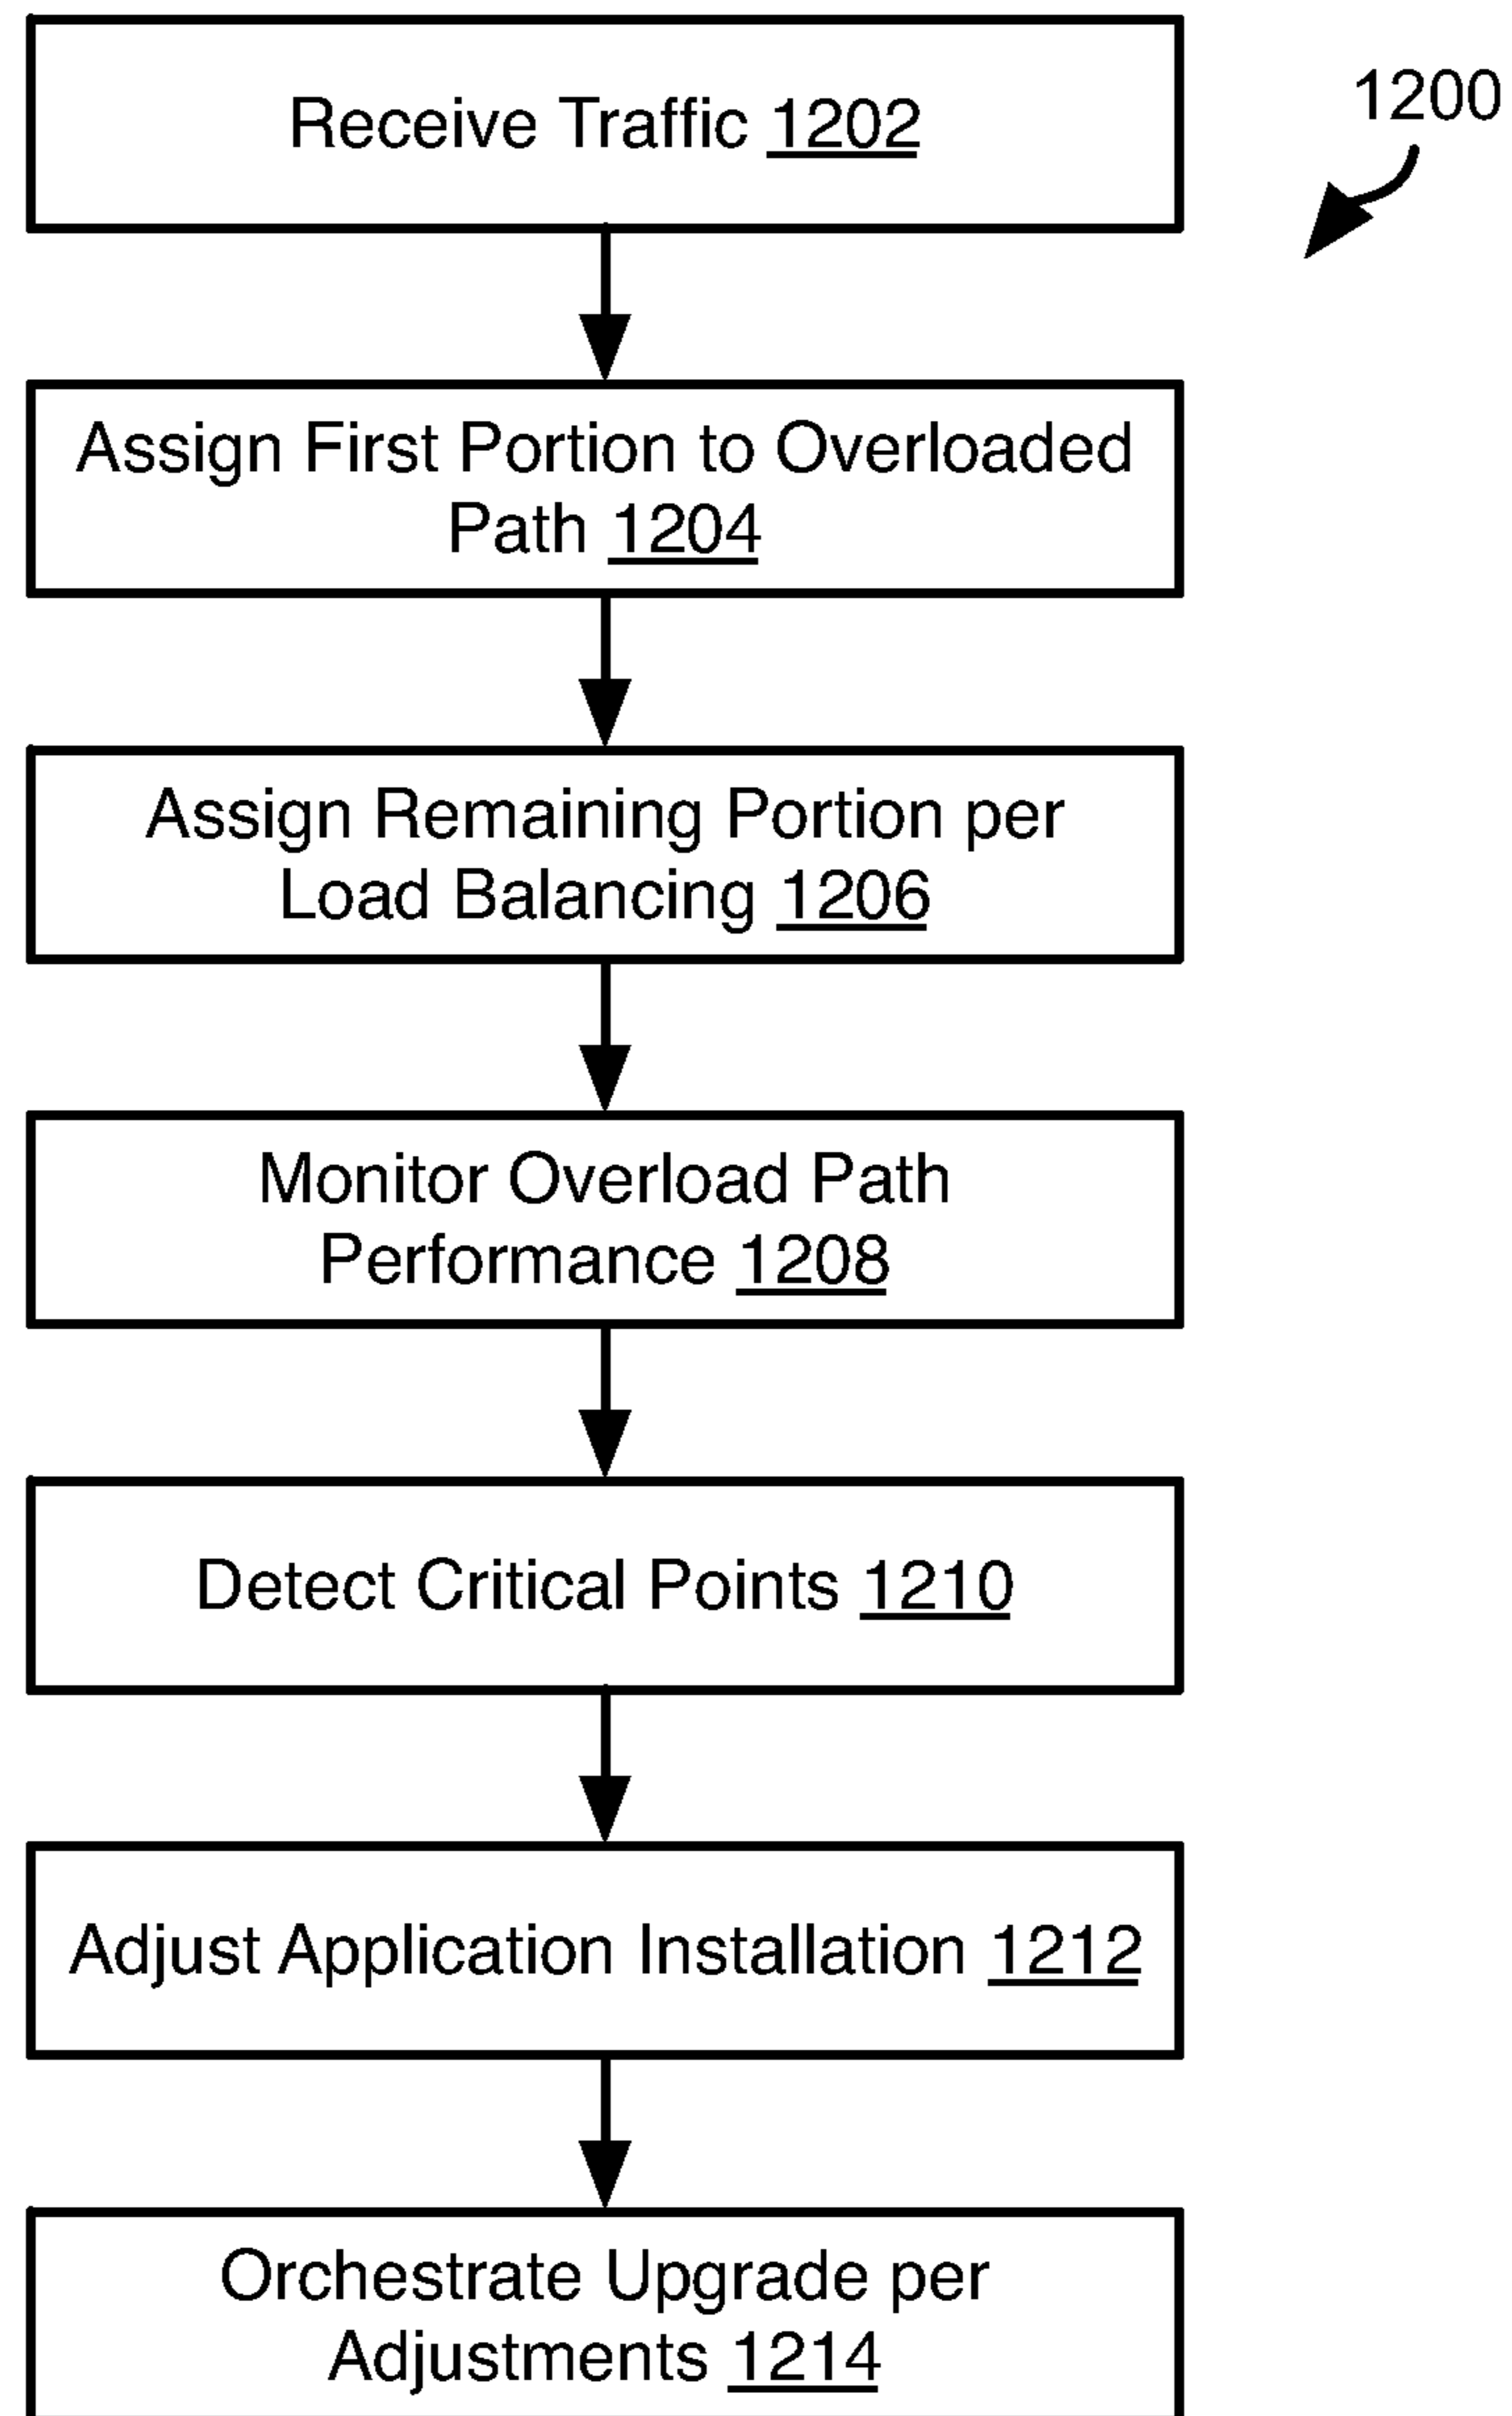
Receive Traffic 1202

1200

Assign First Portion to Overloaded Path 1204

Assign Remaining Portion per Load Balancing 1206

Monitor Overload Path Performance 1208

Detect Critical Points 1210

Adjust Application Installation 1212

Orchestrate Upgrade per Adjustments 1214